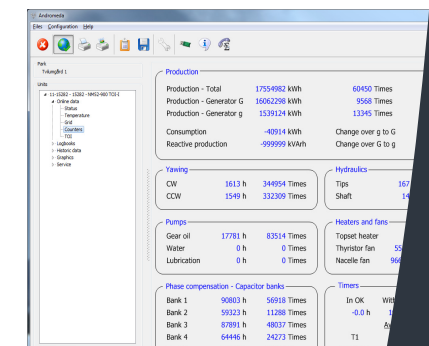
Andromeda

Files Configuration Help

Park
Trælungård 1

Units
11-15282 - 15282 - NM52-900 TC0-I
Online data
Status
Temperature
Grid
Counters
TC0
Logbooks
Historic data
Graphics
Service

Production

| | | | |
|---|---|---|---|
| Production - Total | 17554982 kWh | 60450 Times |
| Production - Generator G | 16062298 kWh | 9568 Times |
| Production - Generator g | 1539124 kWh | 13345 Times |

| | | |
|---|---|---|
| Consumption | -40914 kWh | Change over g to G |
| Reactive production | -999999 kVArh | Change over G to g |

Yawing

| | | | |
|---|---|---|---|
| CW | 1613 h | 344954 Times |
| CCW | 1549 h | 332309 Times |

Hydraulics

| | |
|---|---|
| Tips | 167 |
| Shaft | 14 |

Pumps

| | | |
|---|---|---|
| Gear oil | 17781 h | 83514 Times |
| Water | 0 h | 0 Times |
| Lubrication | 0 h | 0 Times |

Heaters and fans

| | |
|---|---|
| Topset heater | |
| Thyristor fan | 55 |
| Nacelle fan | 966 |

Phase compensation - Capacitor banks

| | | |
|---|---|---|
| Bank 1 | 90803 h | 56918 Times |
| Bank 2 | 59323 h | 11288 Times |
| Bank 3 | 87891 h | 48037 Times |
| Bank 4 | 64446 h | 24273 Times |

Timers
In OK Wit
-0.0 h
Av
T1